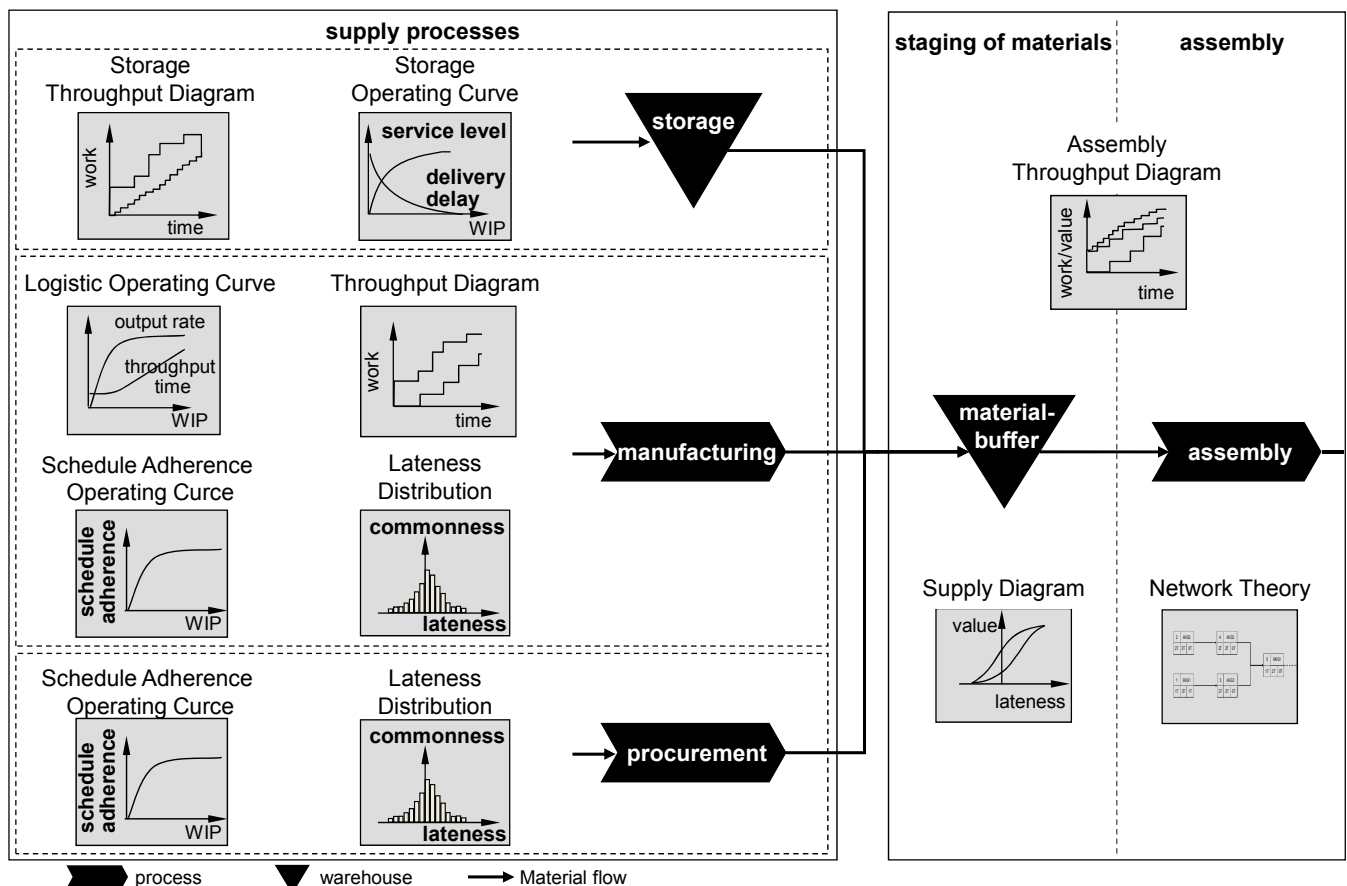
supply processes

Storage Throughput Diagram

work

time

Storage Operating Curve

service level

delivery delay

WIP

storage

Logistic Operating Curve

output rate

throughput time

WIP

Throughput Diagram

work

time

manufacturing

Schedule Adherence Operating Curce

schedule adherence

WIP

Lateness Distribution

commonness

lateness

Schedule Adherence Operating Curce

schedule adherence

WIP

Lateness Distribution

commonness

lateness

procurement

staging of materials

assembly

Assembly Throughput Diagram

work/value

time

material-buffer

assembly

Supply Diagram

value

lateness

Network Theory

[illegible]

process

warehouse

Material flow